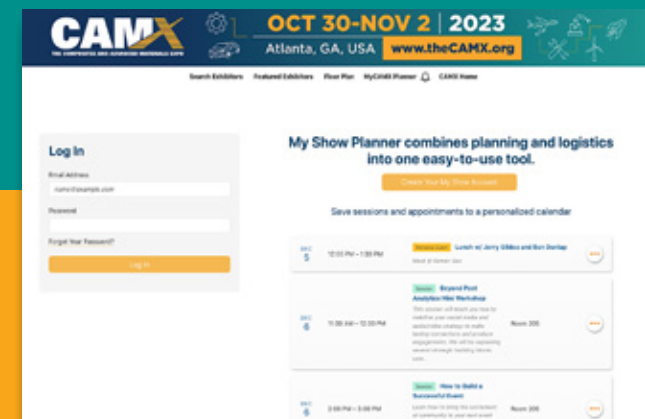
CAMX
THE COMPOSITES AND ADVANCED MATERIALS EXPO
OCT 30-NOV 2 | 2023
Atlanta, GA, USA www.theCAMX.org

Search Exhibitors Featured Exhibitors Floor Plan MyCAMX Planner CAMX Home

Log In
Email Address
name@example.com
Password
Forgot Your Password?
Log In

My Show Planner combines planning and logistics into one easy-to-use tool.
Create Your My Show Account
Save sessions and appointments to a personalized calendar

DEC 5 12:00 PM – 1:30 PM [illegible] Lunch w/ Jerry Gibbs and Ron Dunlap
Meet at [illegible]

DEC 6 11:30 AM – 12:30 PM Session Beyond Post Analytics Hike Workshop
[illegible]
Room 205

DEC 6 2:00 PM – 3:00 PM Session How to Build a Successful Event
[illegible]
Room 205